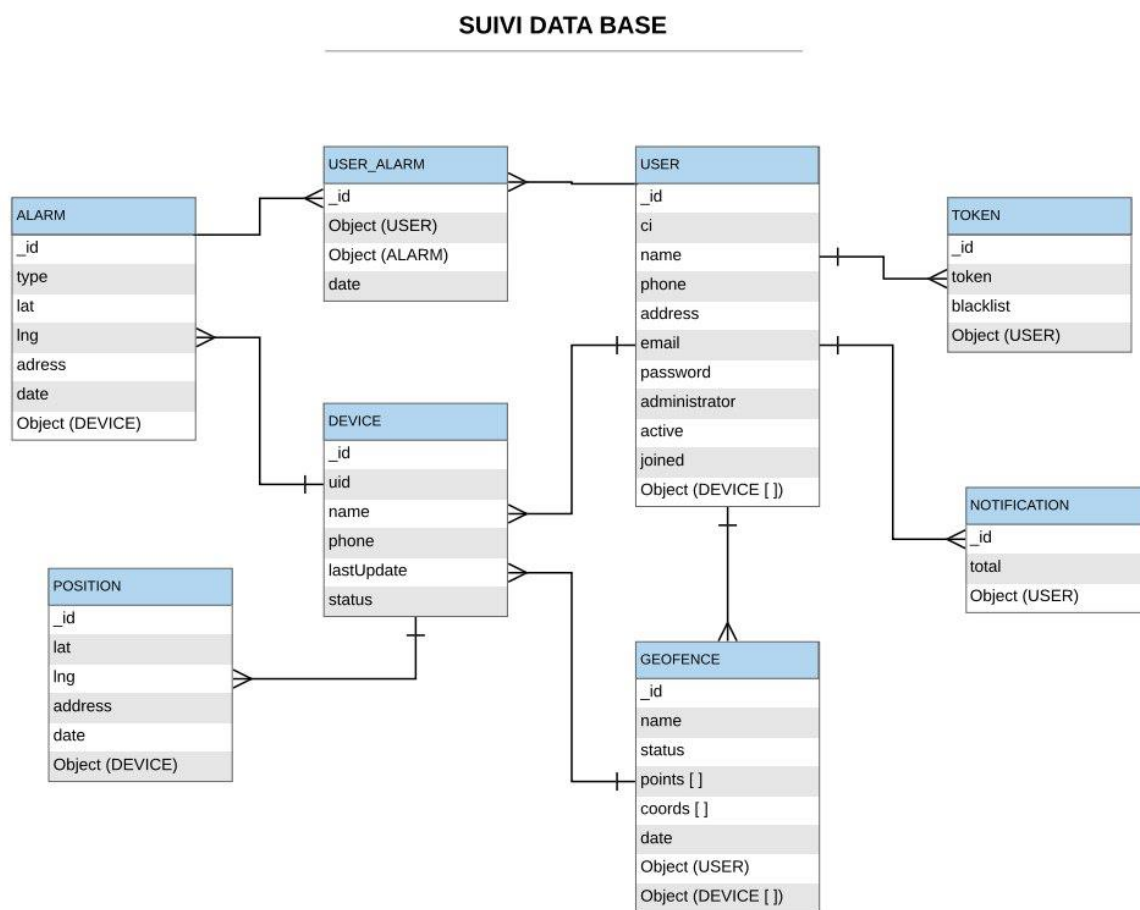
SUIVI DATA BASE

USER_ALARM
_id
Object (USER)
Object (ALARM)
date

USER
_id
ci
name
phone
address
email
password
administrator
active
joined
Object (DEVICE [ ])

ALARM
_id
type
lat
lng
adress
date
Object (DEVICE)

TOKEN
_id
token
blacklist
Object (USER)

DEVICE
_id
uid
name
phone
lastUpdate
status

NOTIFICATION
_id
total
Object (USER)

POSITION
_id
lat
lng
address
date
Object (DEVICE)

GEOFENCE
_id
name
status
points [ ]
coords [ ]
date
Object (USER)
Object (DEVICE [ ])